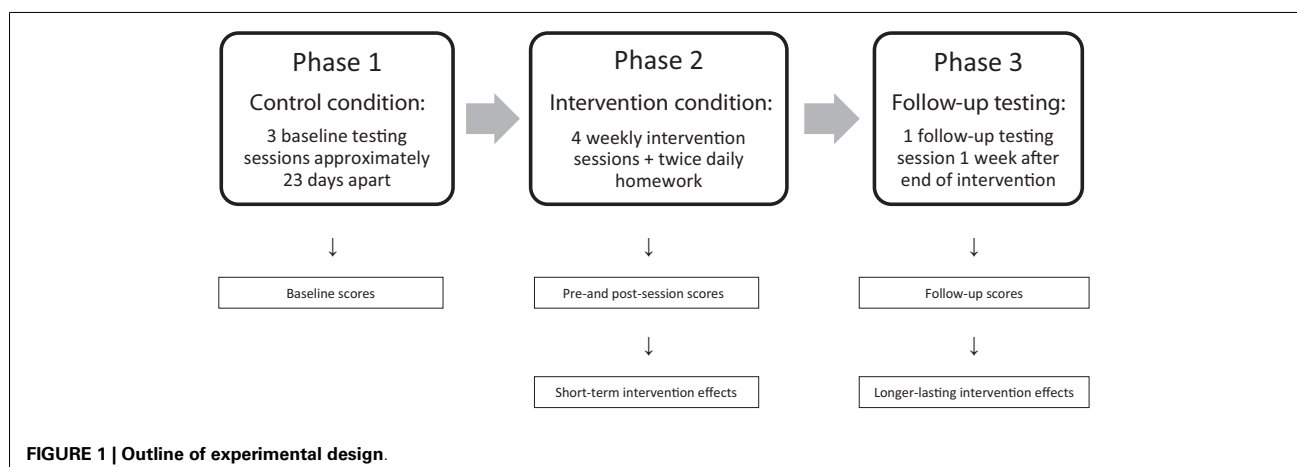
Phase 1
Control condition:
3 baseline testing sessions approximately 23 days apart

Phase 2
Intervention condition:
4 weekly intervention sessions + twice daily homework

Phase 3
Follow-up testing:
1 follow-up testing session 1 week after end of intervention

↓

Baseline scores

↓

Pre-and post-session scores

↓

Short-term intervention effects

↓

Follow-up scores

↓

Longer-lasting intervention effects

**FIGURE 1 | Outline of experimental design.**